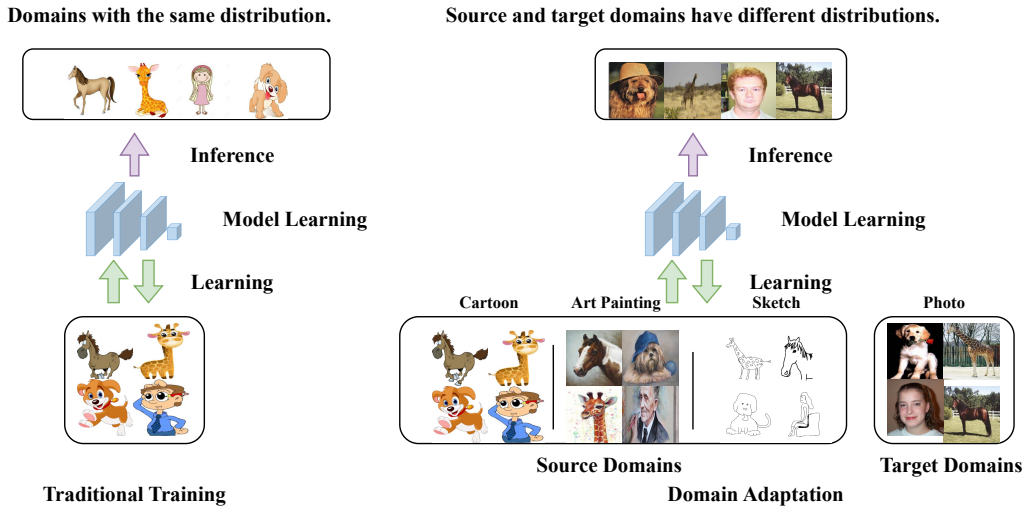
Domains with the same distribution.

Inference

Model Learning

Learning

Traditional Training

Source and target domains have different distributions.

Inference

Model Learning

Learning

Cartoon

Art Painting

Sketch

Photo

Source Domains

Target Domains

Domain Adaptation